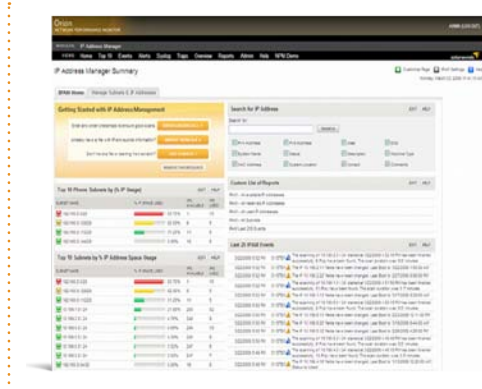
Orion
NETWORK PERFORMANCE MONITOR

IP Address Manager Summary

IPAM Home

Getting Started with IP Address Management

Search for IP Address

Top 10 Phone Subnets by % IP Usage

Custom List of Reports

Top 10 Subnets by % IP Address Space Usage

Last 25 IPAM Events

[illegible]